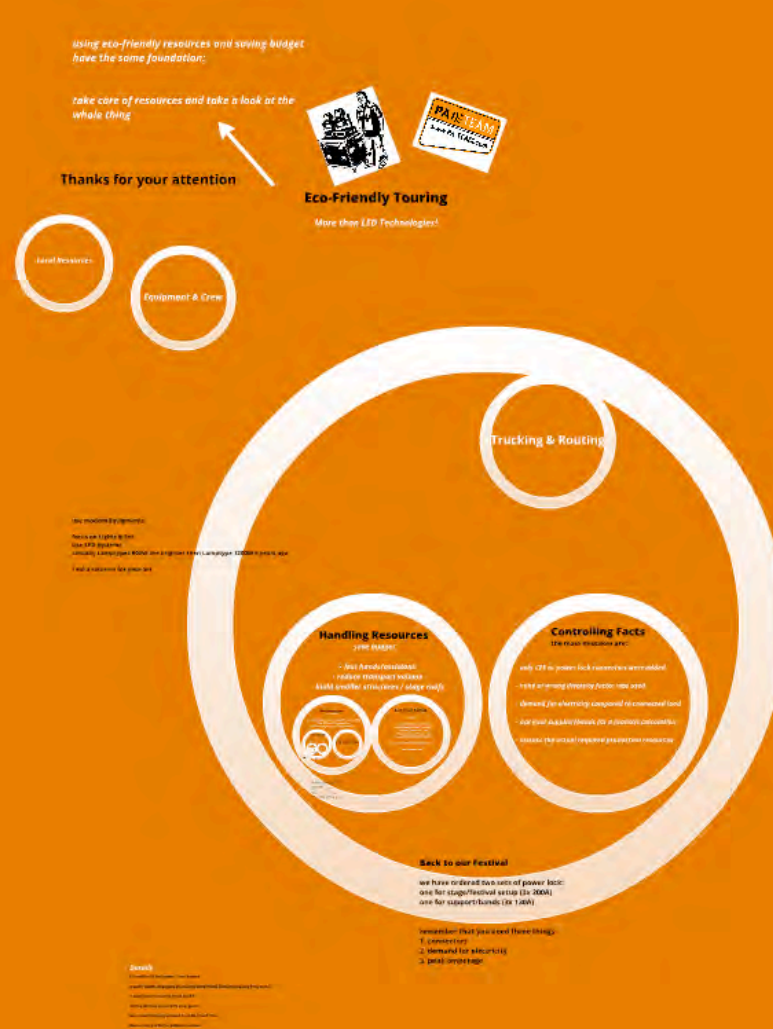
using eco-friendly resources and saving budget have the same foundation:

take care of resources and take a look at the whole thing

Thanks for your attention

PA TEAM

Eco-Friendly Touring

More than LED Technologies!

Local Resources

Equipment & Crew

Trucking & Routing

use modern Equipment:

focus on Lights & Sbt
use LED Systems
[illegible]

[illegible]

Handling Resources

your budget

- less hands/assistant
- reduce transport volume
build smaller structures / stage roofs

Controlling Facts

the main Resources are:

- only LED to power lock connection were added
- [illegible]
- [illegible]
- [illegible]
- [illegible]

Back to our Festival

we have ordered two sets of power lock:
one for stage/festival setup (3x 200A)
one for support/bands (3x 140A)

remember that you need three things:
1. connectors
2. demand for electricity
3. peak amperage

Details

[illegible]